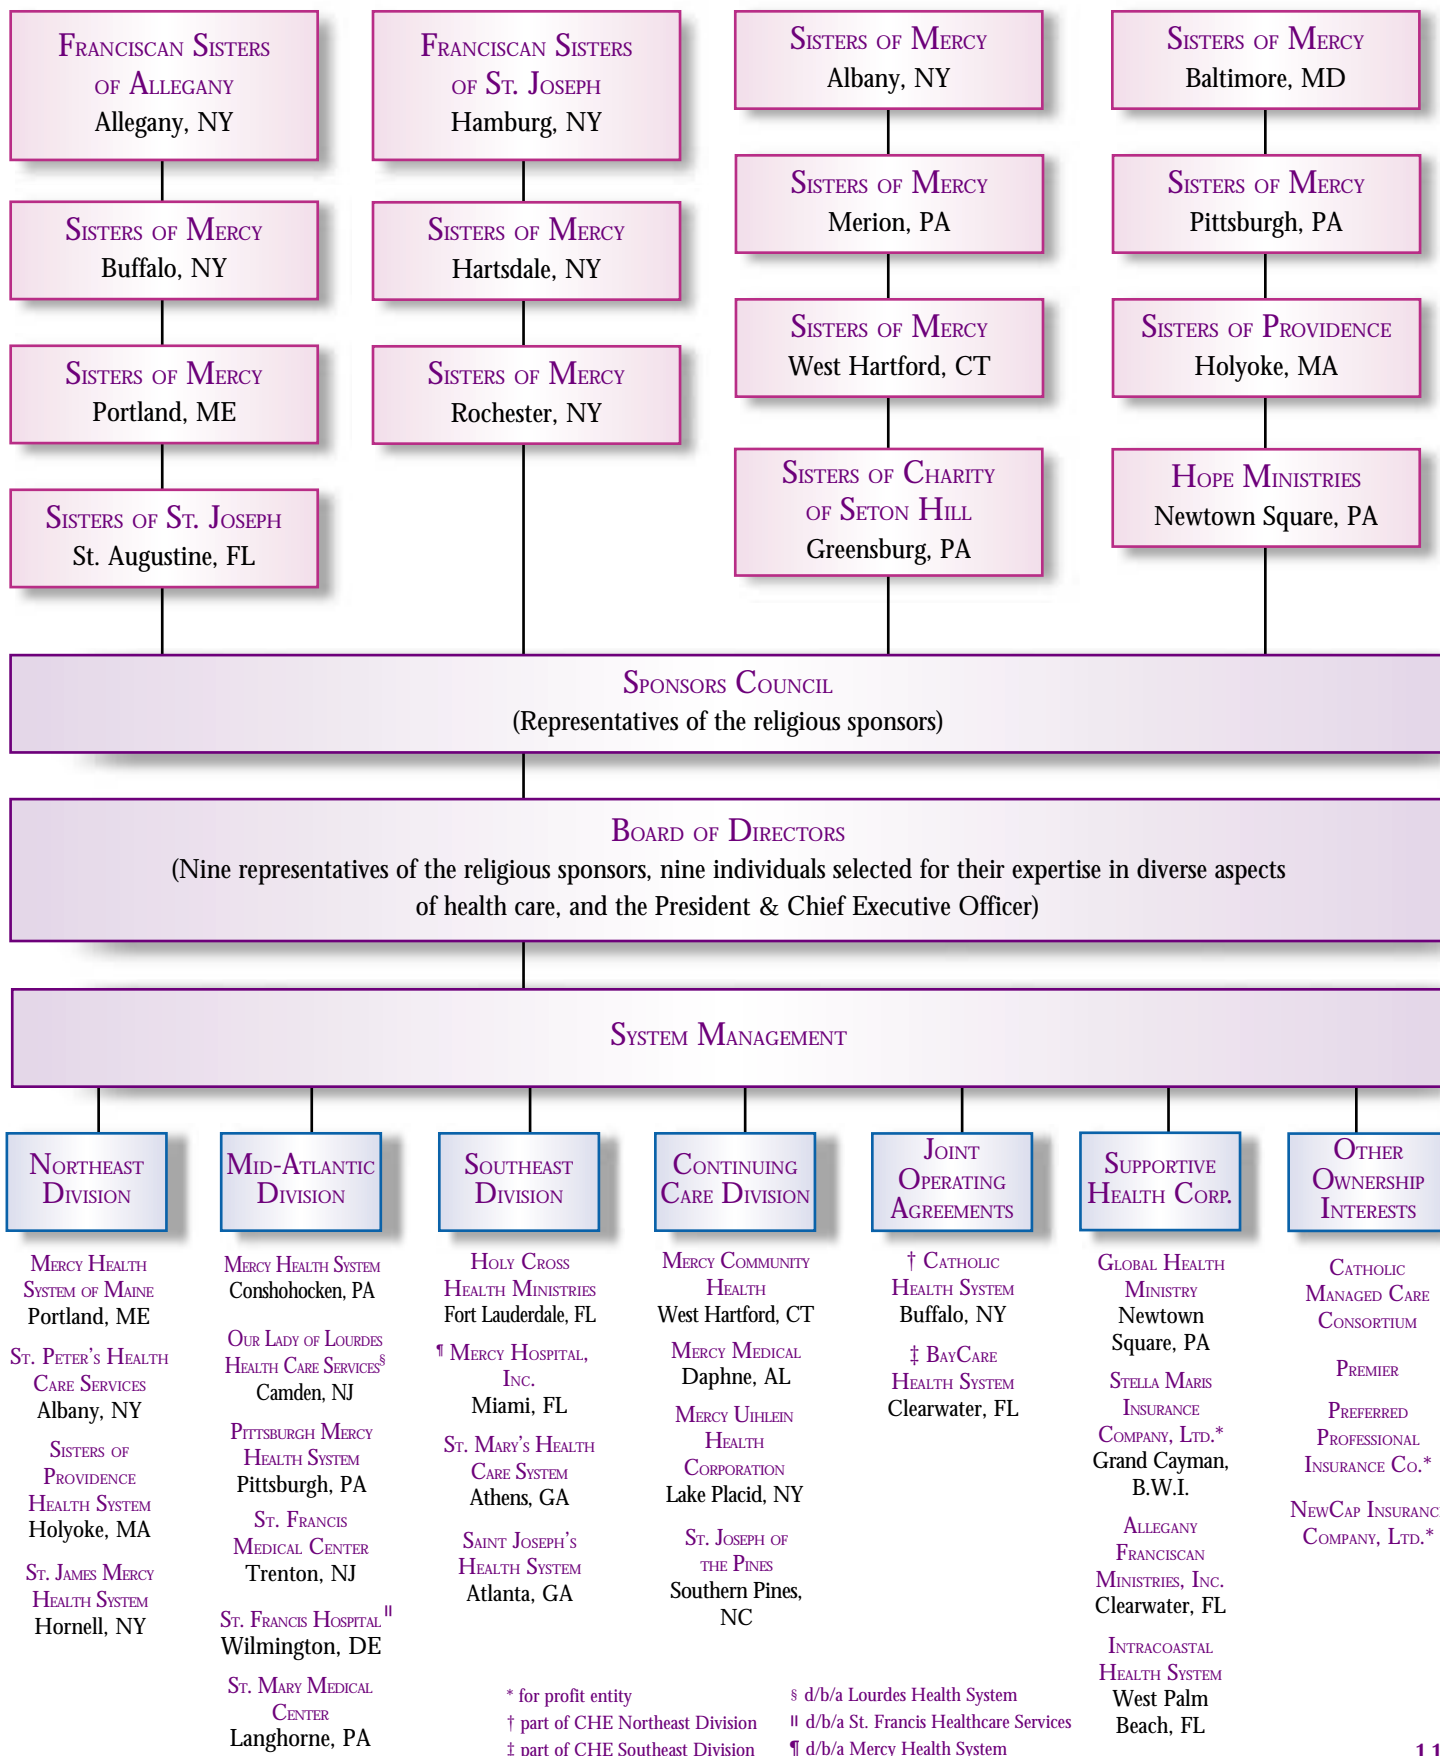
Franciscan Sisters of Allegany
Allegany, NY

Sisters of Mercy
Buffalo, NY

Sisters of Mercy
Portland, ME

Sisters of St. Joseph
St. Augustine, FL

Franciscan Sisters of St. Joseph
Hamburg, NY

Sisters of Mercy
Hartsdale, NY

Sisters of Mercy
Rochester, NY

Sisters of Mercy
Albany, NY

Sisters of Mercy
Merion, PA

Sisters of Mercy
West Hartford, CT

Sisters of Charity of Seton Hill
Greensburg, PA

Sisters of Mercy
Baltimore, MD

Sisters of Mercy
Pittsburgh, PA

Sisters of Providence
Holyoke, MA

Hope Ministries
Newtown Square, PA

Sponsors Council
(Representatives of the religious sponsors)

Board of Directors
(Nine representatives of the religious sponsors, nine individuals selected for their expertise in diverse aspects of health care, and the President & Chief Executive Officer)

System Management

Northeast Division

Mercy Health System of Maine
Portland, ME

St. Peter's Health Care Services
Albany, NY

Sisters of Providence Health System
Holyoke, MA

St. James Mercy Health System
Hornell, NY

Mid-Atlantic Division

Mercy Health System
Conshohocken, PA

Our Lady of Lourdes Health Care Services§
Camden, NJ

Pittsburgh Mercy Health System
Pittsburgh, PA

St. Francis Medical Center
Trenton, NJ

St. Francis Hospital॥
Wilmington, DE

St. Mary Medical Center
Langhorne, PA

Southeast Division

Holy Cross Health Ministries
Fort Lauderdale, FL

¶ Mercy Hospital, Inc.
Miami, FL

St. Mary's Health Care System
Athens, GA

Saint Joseph's Health System
Atlanta, GA

Continuing Care Division

Mercy Community Health
West Hartford, CT

Mercy Medical
Daphne, AL

Mercy Uihlein Health Corporation
Lake Placid, NY

St. Joseph of the Pines
Southern Pines, NC

Joint Operating Agreements

† Catholic Health System
Buffalo, NY

‡ BayCare Health System
Clearwater, FL

Supportive Health Corp.

Global Health Ministry
Newtown Square, PA

Stella Maris Insurance Company, Ltd.*
Grand Cayman, B.W.I.

Allegany Franciscan Ministries, Inc.
Clearwater, FL

Intracoastal Health System
West Palm Beach, FL

Other Ownership Interests

Catholic Managed Care Consortium

Premier

Preferred Professional Insurance Co.*

NewCap Insuranc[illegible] Company, Ltd.*

* for profit entity
† part of CHE Northeast Division
‡ part of CHE Southeast Division
§ d/b/a Lourdes Health System
॥ d/b/a St. Francis Healthcare Services
¶ d/b/a Mercy Health System

11